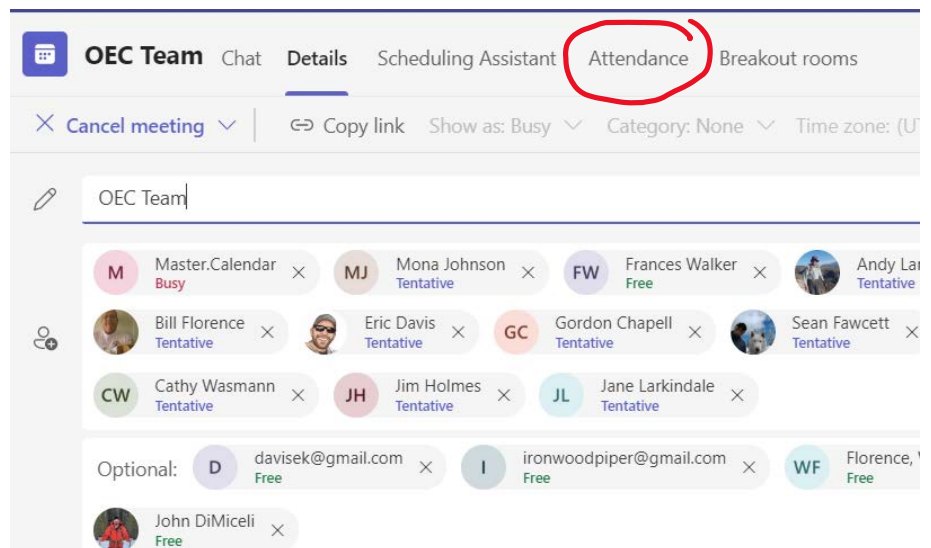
OEC Team Chat Details Scheduling Assistant Attendance Breakout rooms

Cancel meeting Copy link Show as: Busy Category: None Time zone: (U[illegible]

OEC Team

M Master.Calendar Busy
MJ Mona Johnson Tentative
FW Frances Walker Free
Andy La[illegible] Tentative
Bill Florence Tentative
Eric Davis Tentative
GC Gordon Chapell Tentative
Sean Fawcett Tentative
CW Cathy Wasmann Tentative
JH Jim Holmes Tentative
JL Jane Larkindale Tentative

Optional: D davisek@gmail.com Free
I ironwoodpiper@gmail.com Free
WF Florence, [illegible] Free
John DiMiceli Free